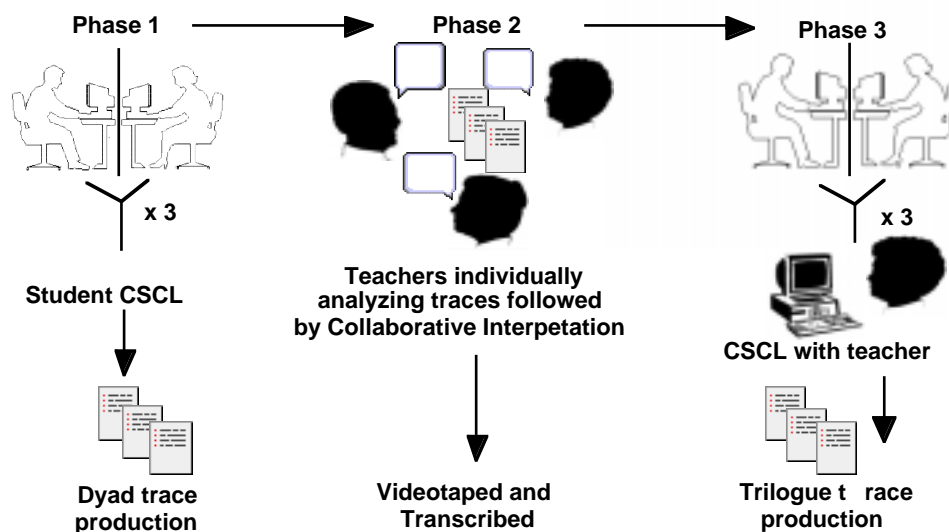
Phase 1

Phase 2

Phase 3

x 3

x 3

Student CSCL

Teachers individually analyzing traces followed by Collaborative Interpetation

CSCL with teacher

Dyad trace production

Videotaped and Transcribed

Trilogue t race production